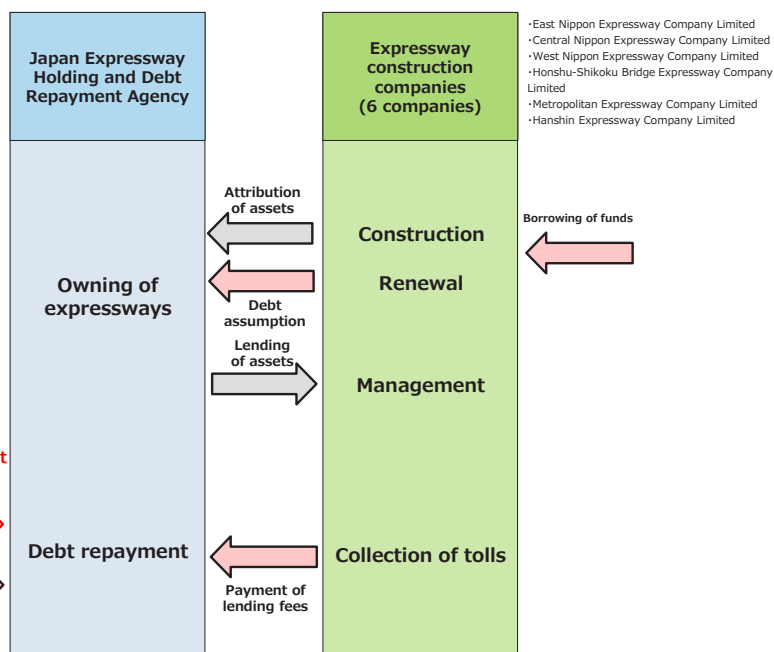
Japan Expressway Holding and Debt Repayment Agency

Expressway construction companies (6 companies)

・East Nippon Expressway Company Limited
・Central Nippon Expressway Company Limited
・West Nippon Expressway Company Limited
・Honshu-Shikoku Bridge Expressway Company Limited
・Metropolitan Expressway Company Limited
・Hanshin Expressway Company Limited

Attribution of assets

Construction

Borrowing of funds

Owning of expressways

Renewal

Debt assumption

Lending of assets

Management

t

Debt repayment

Collection of tolls

Payment of lending fees